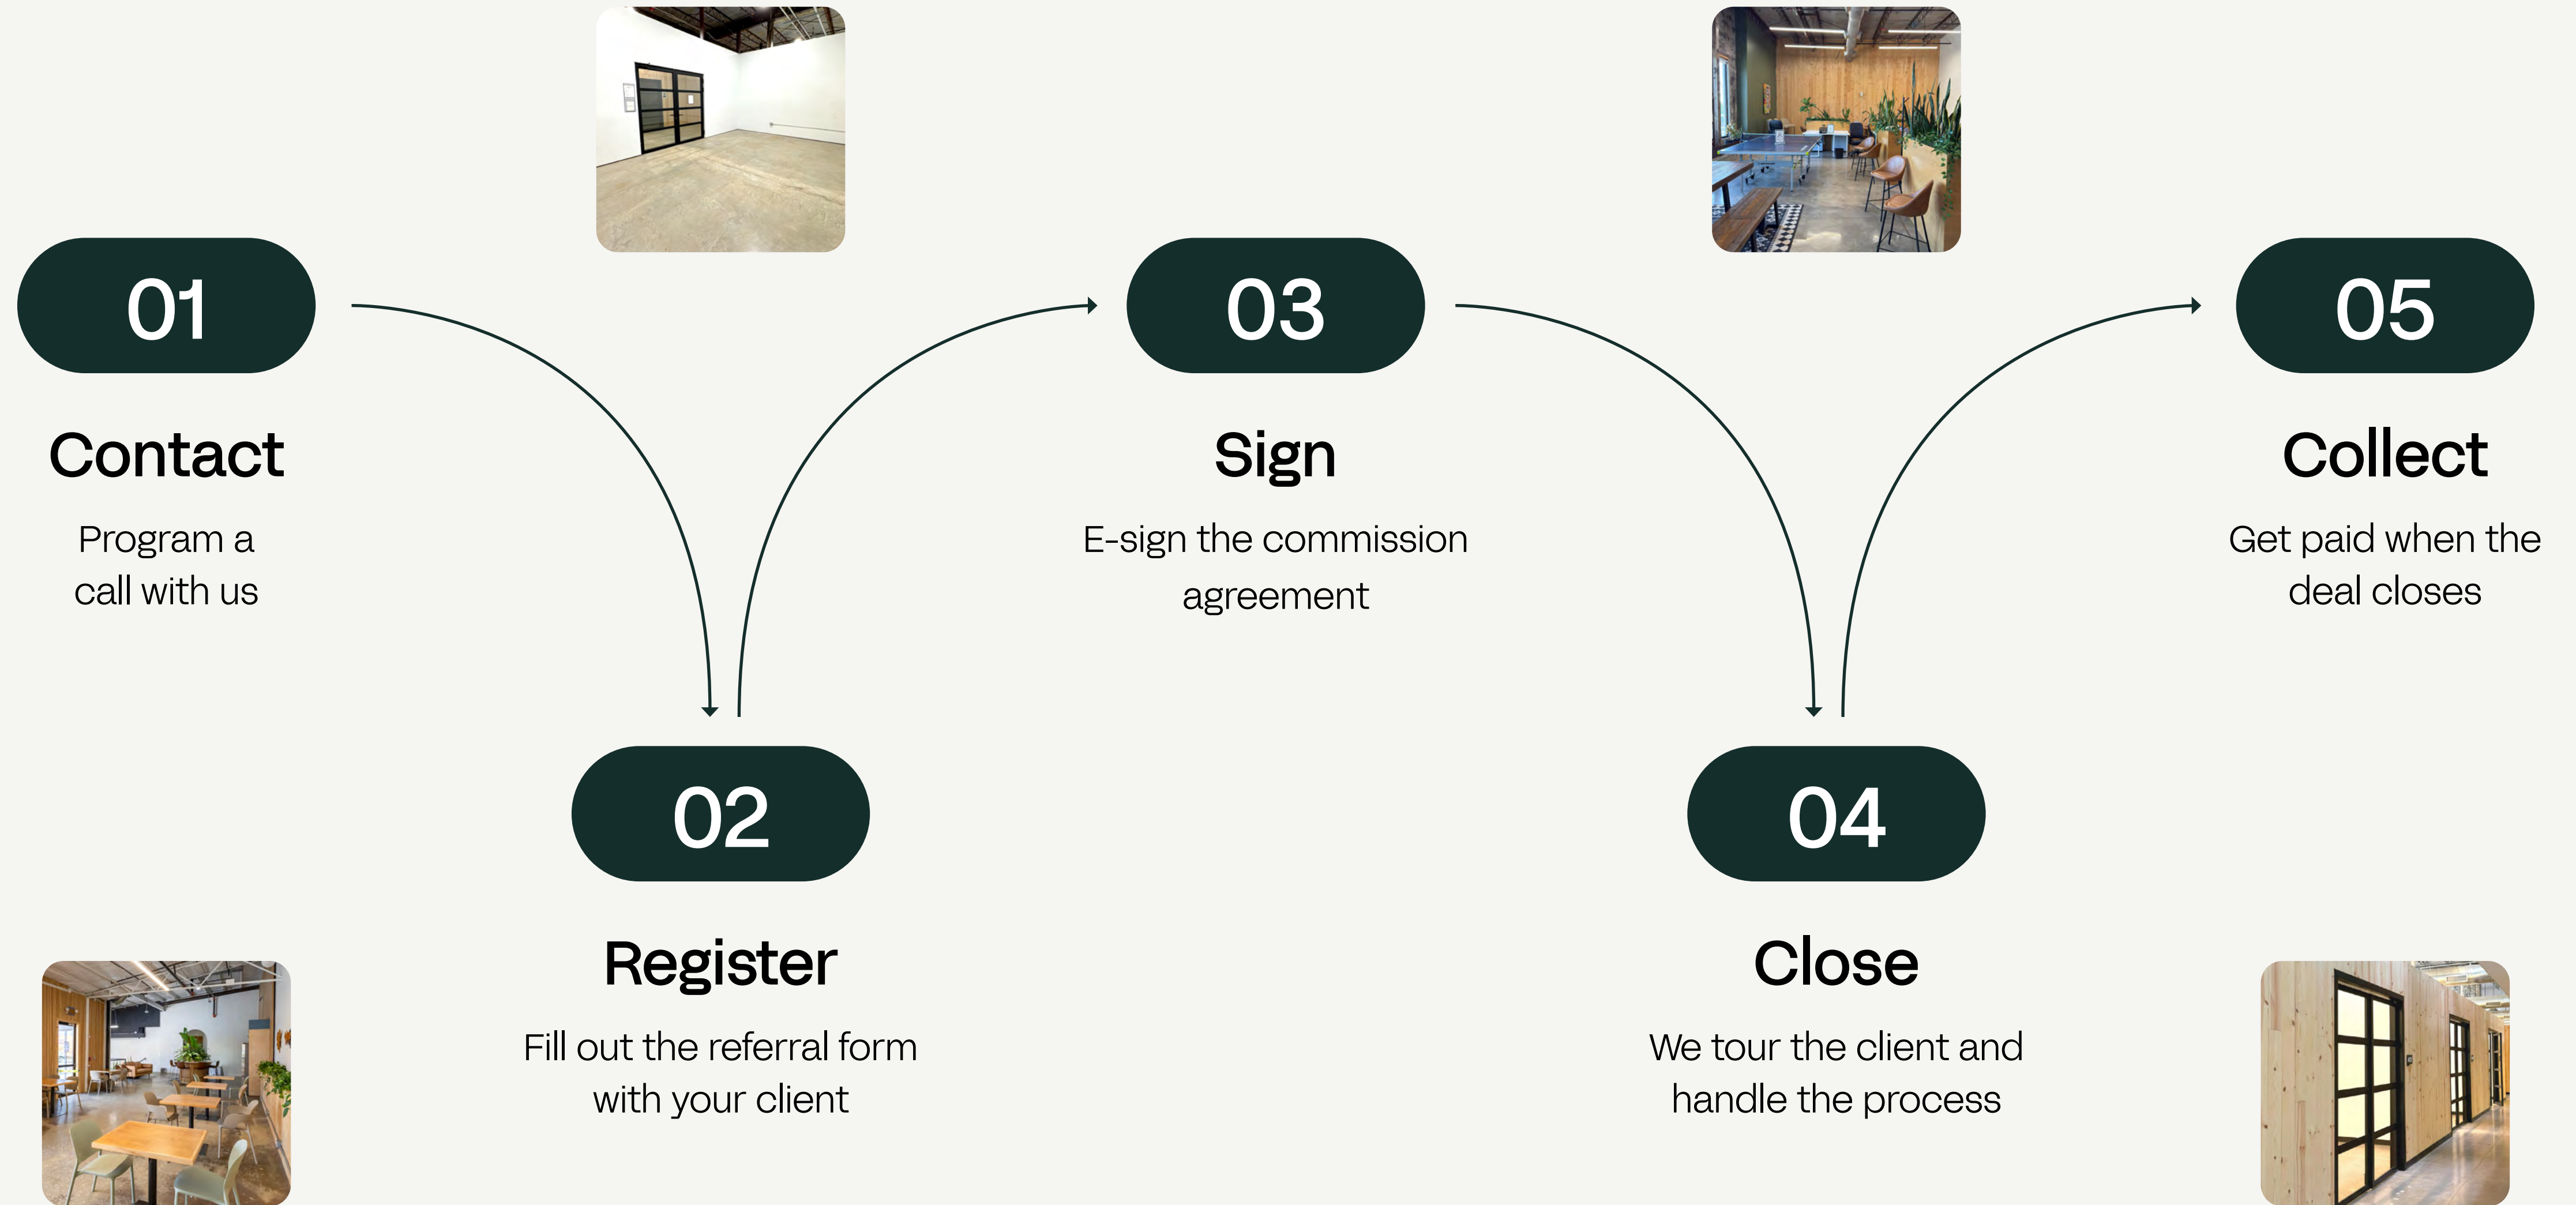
01

Contact

Program a call with us

02

Register

Fill out the referral form with your client

03

Sign

E-sign the commission agreement

04

Close

We tour the client and handle the process

05

Collect

Get paid when the deal closes